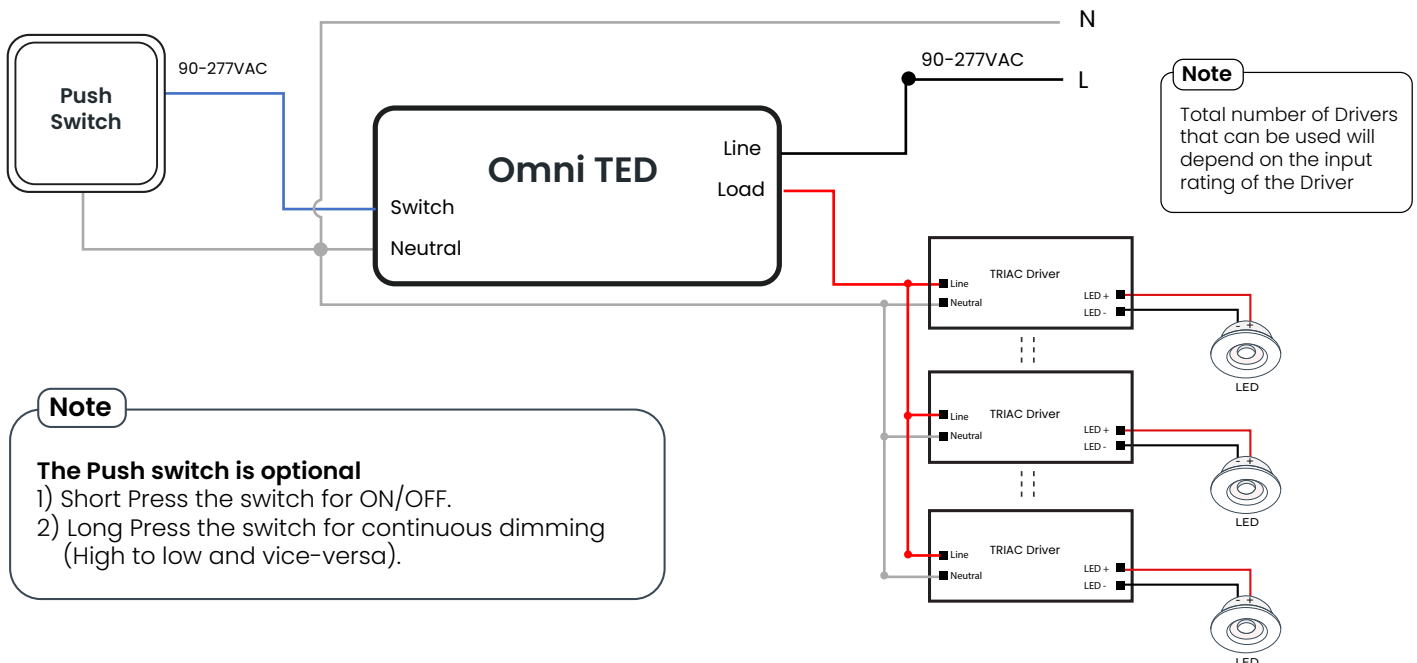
Push Switch

90-277VAC

N

90-277VAC

L

Omni TED

Line

Load

Switch

Neutral

Note

Total number of Drivers that can be used will depend on the input rating of the Driver

Line

Neutral

TRIAC Driver

LED +

LED -

- +

LED

Line

Neutral

TRIAC Driver

LED +

LED -

- +

LED

Line

Neutral

TRIAC Driver

LED +

LED -

- +

LED

Note

**The Push switch is optional**
1) Short Press the switch for ON/OFF.
2) Long Press the switch for continuous dimming (High to low and vice-versa).